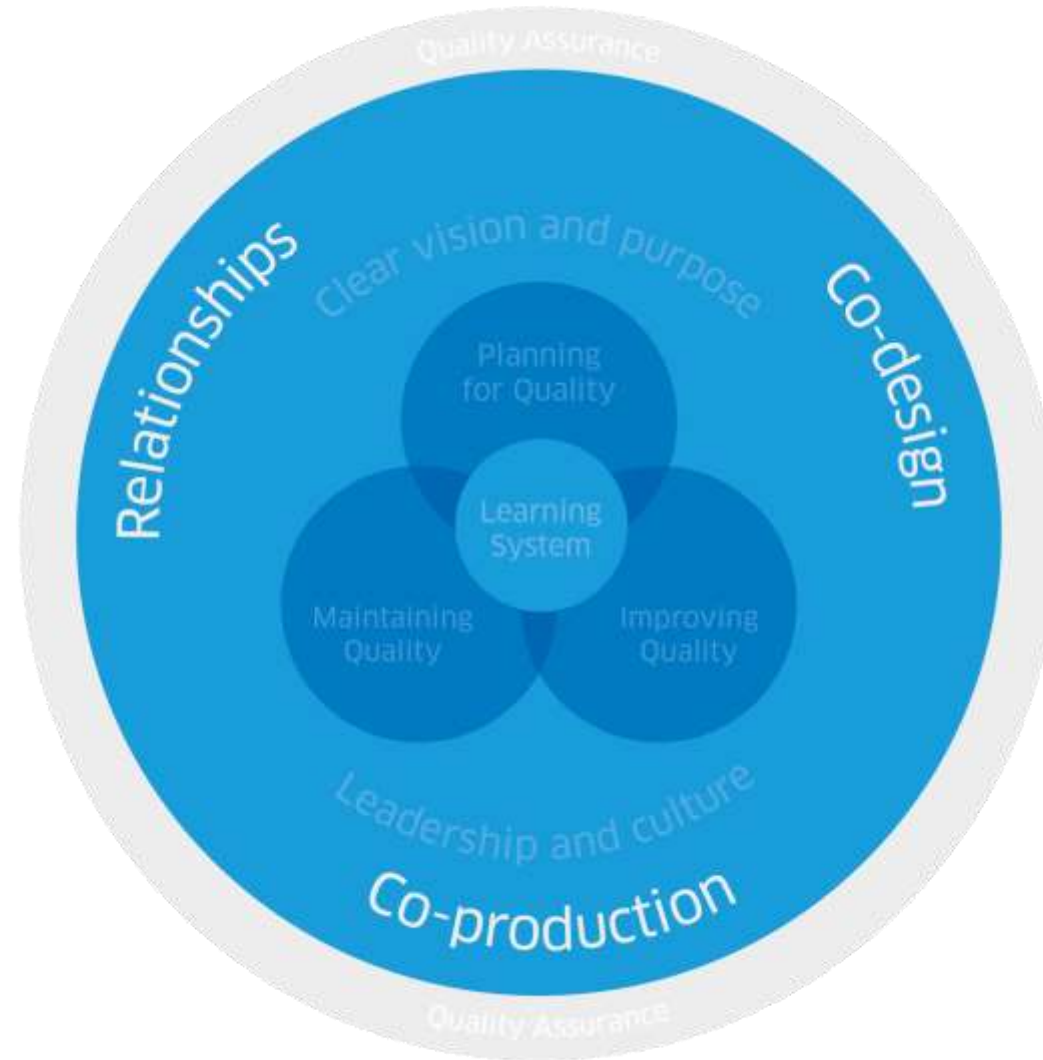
Quality Assurance

Relationships

Clear vision and purpose

Co-design

Planning for Quality

Learning System

Maintaining Quality

Improving Quality

Leadership and culture

Co-production

Quality Assurance